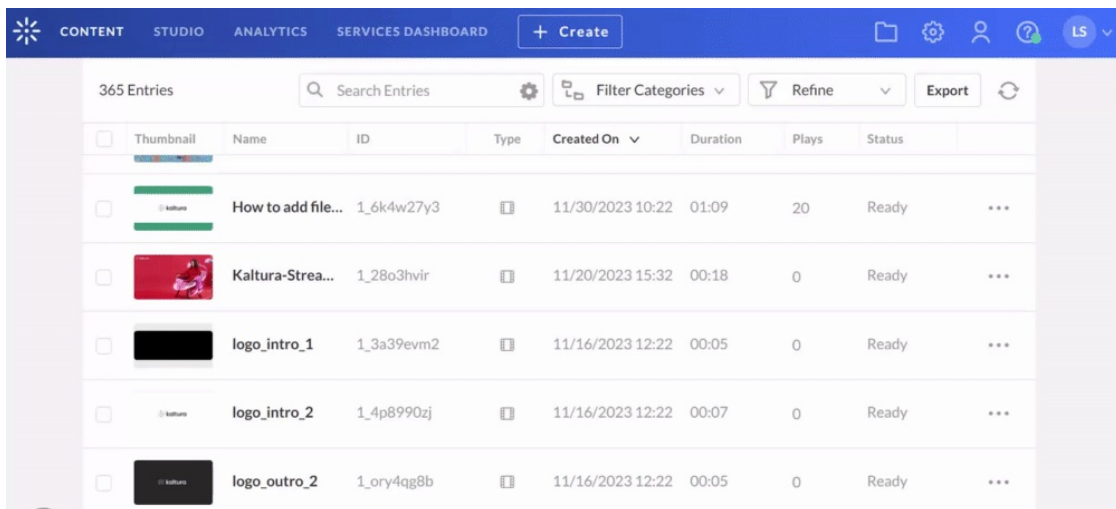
CONTENT STUDIO ANALYTICS SERVICES DASHBOARD + Create LS

365 Entries Search Entries Filter Categories Refine Export

| | Thumbnail | Name | ID | Type | Created On | Duration | Plays | Status | |
|---|---|---|---|---|---|---|---|---|---|
| | kaltura | How to add file... | 1_6k4w27y3 | | 11/30/2023 10:22 | 01:09 | 20 | Ready | ... |
| | | Kaltura-Strea... | 1_28o3hvir | | 11/20/2023 15:32 | 00:18 | 0 | Ready | ... |
| | | logo_intro_1 | 1_3a39evm2 | | 11/16/2023 12:22 | 00:05 | 0 | Ready | ... |
| | kaltura | logo_intro_2 | 1_4p8990zj | | 11/16/2023 12:22 | 00:07 | 0 | Ready | ... |
| | kaltura | logo_outro_2 | 1_ory4qg8b | | 11/16/2023 12:22 | 00:05 | 0 | Ready | ... |